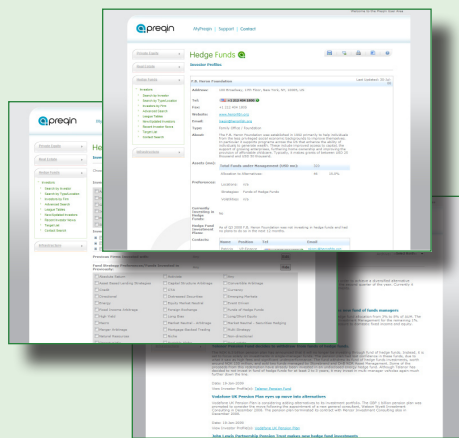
preqin

MyPreqin | Support | Contact

Hedge Funds

Investor Profiles

Private Equity

Real Estate

Hedge Funds

Investors

Search by Investor

Search by Type/Location

Investors by Firm

Advanced Search

League Tables

Recently Added

Recent Investor News

Forgot Password

Contact Search

Infrastructure

T.B. Marco Foundation

Address:

Tel:

Fax:

Website:

Email:

Type:

About:

Assets Under Management

Preferences:

Currently Investing in Hedge Funds:

Hedge Fund Investment Plans:

Contacts:

Name

Position

Tel

Email

Previous Fund Managers

Fund Strategy Preferences

Macro

Managed Futures

Multi-Strategy

Event Driven

Equity Market Neutral

Distressed Securities

Credit

Directional

Fixed Income Arbitrage

Long Bias

Long/Short Equity

Convertible Arbitrage

Currency

Emerging Markets

Global Macro

Date:

Investor Preference:

Vodafone UK Pension Plan eyes up more into alternatives

John Lewis Partnership Pension Trust makes new hedge fund investments